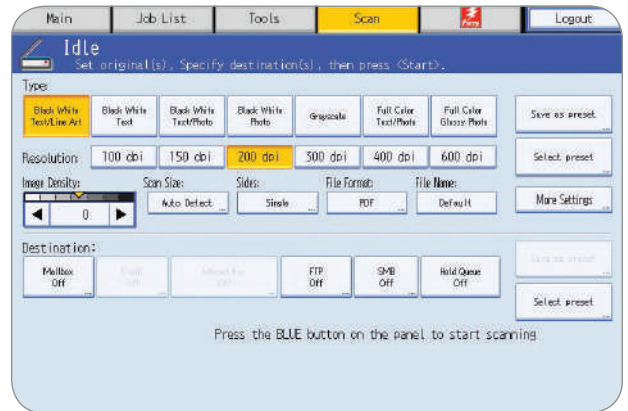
Main | Job List | Tools | Scan | Logout

Idle
Set original(s), Specify destination(s), then press <Start>.

Type:
Black White Text/Line Art
Black White Text
Black White Text/Photo
Black White Photo
Grayscale
Full Color Text/Photo
Full Color Glossy Photo
Save as preset

Resolution: 100 dpi 150 dpi 200 dpi 300 dpi 400 dpi 600 dpi
Select preset

Image Density:
0
Scan Size: Auto Detect
Sides: Single
File Format: PDF
File Name: Default
More Settings

Destination:
Mailbox Off
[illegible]
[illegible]
FTP Off
SMB Off
Hold Queue Off
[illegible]
Select preset

Press the BLUE button on the panel to start scanning